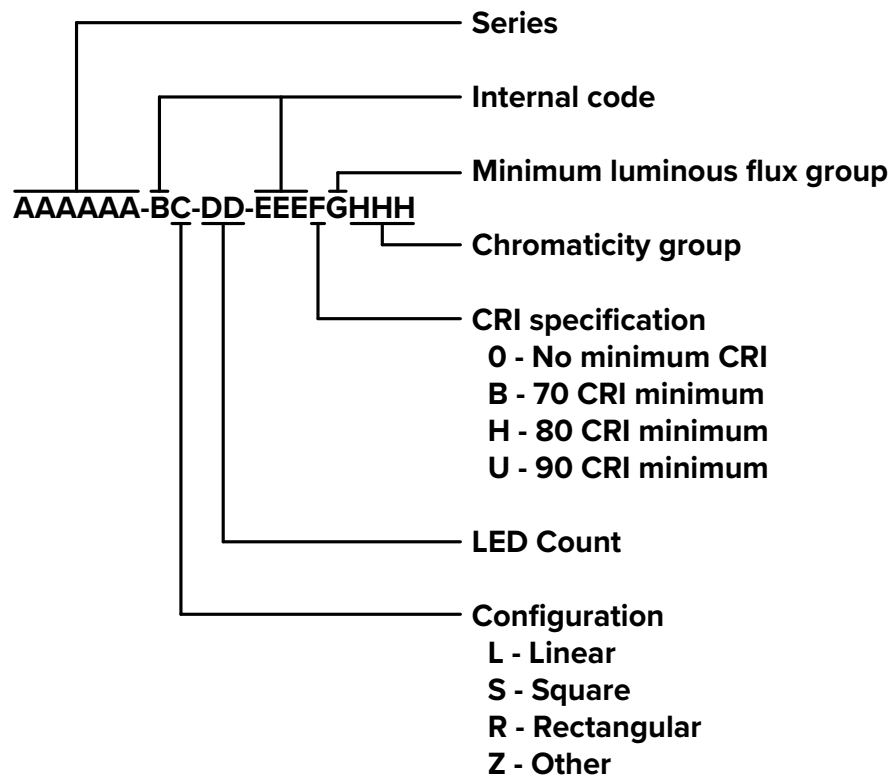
Series

Internal code

Minimum luminous flux group

AAAAAA-BC-DD-EEEFGHHH

Chromaticity group

CRI specification
0 - No minimum CRI
B - 70 CRI minimum
H - 80 CRI minimum
U - 90 CRI minimum

LED Count

Configuration
L - Linear
S - Square
R - Rectangular
Z - Other